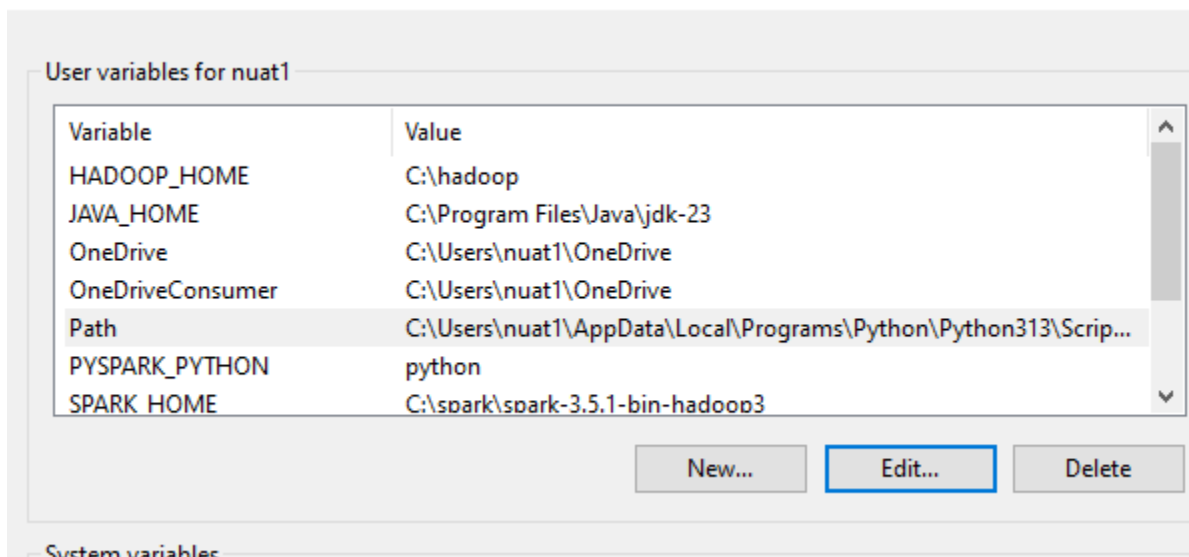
User variables for nuat1

| Variable | Value |
|---|---|
| HADOOP_HOME | C:\hadoop |
| JAVA_HOME | C:\Program Files\Java\jdk-23 |
| OneDrive | C:\Users\nuat1\OneDrive |
| OneDriveConsumer | C:\Users\nuat1\OneDrive |
| Path | C:\Users\nuat1\AppData\Local\Programs\Python\Python313\Scrip... |
| PYSPARK_PYTHON | python |
| SPARK_HOME | C:\spark\spark-3.5.1-bin-hadoop3 |

New... Edit... Delete

System variables